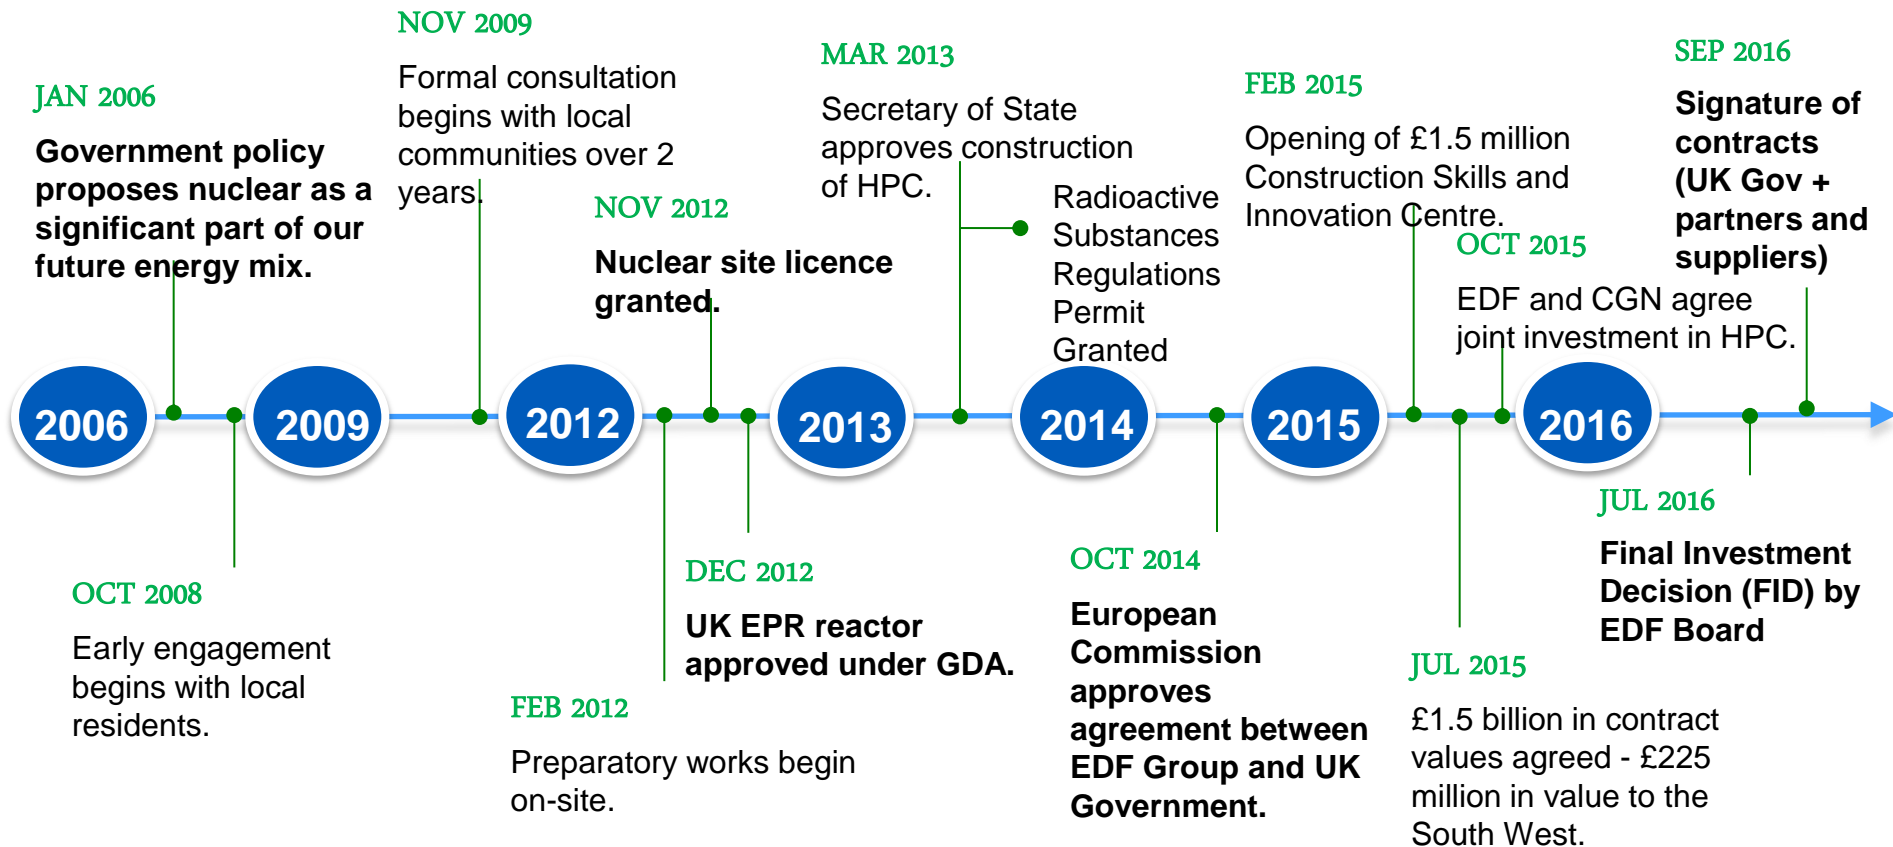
JAN 2006

Government policy proposes nuclear as a significant part of our future energy mix.

NOV 2009

Formal consultation begins with local communities over 2 years.

NOV 2012

Nuclear site licence granted.

MAR 2013

Secretary of State approves construction of HPC.

Radioactive Substances Regulations Permit Granted

FEB 2015

Opening of £1.5 million Construction Skills and Innovation Centre.

OCT 2015

EDF and CGN agree joint investment in HPC.

SEP 2016

Signature of contracts (UK Gov + partners and suppliers)

2006

2009

2012

2013

2014

2015

2016

OCT 2008

Early engagement begins with local residents.

FEB 2012

Preparatory works begin on-site.

DEC 2012

UK EPR reactor approved under GDA.

OCT 2014

European Commission approves agreement between EDF Group and UK Government.

JUL 2015

£1.5 billion in contract values agreed - £225 million in value to the South West.

JUL 2016

Final Investment Decision (FID) by EDF Board